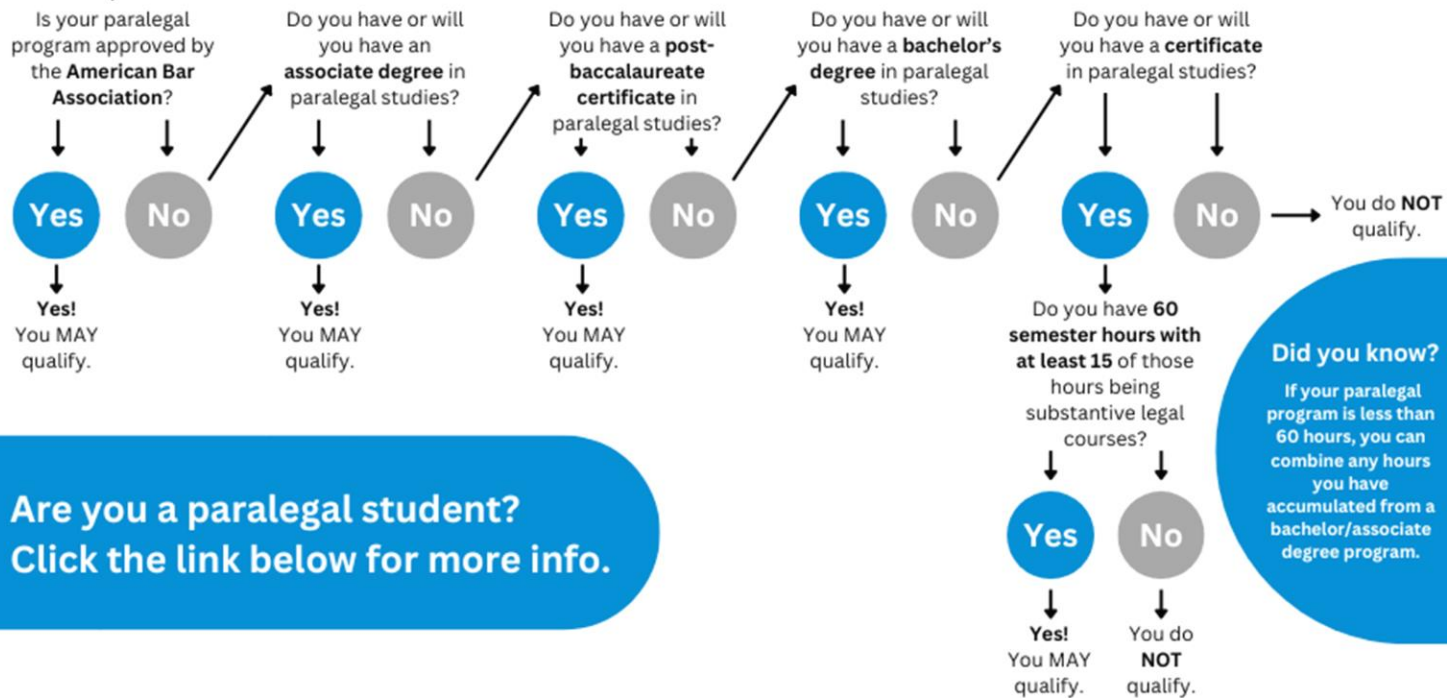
Is your paralegal program approved by the **American Bar Association**?

Yes

Yes! You MAY qualify.

No

Do you have or will you have an **associate degree** in paralegal studies?

Yes

Yes! You MAY qualify.

No

Do you have or will you have a **post-baccalaureate certificate** in paralegal studies?

Yes

Yes! You MAY qualify.

No

Do you have or will you have a **bachelor's degree** in paralegal studies?

Yes

Yes! You MAY qualify.

No

Do you have or will you have a **certificate** in paralegal studies?

Yes

Do you have **60 semester hours with at least 15** of those hours being substantive legal courses?

Yes

Yes! You MAY qualify.

No

You do **NOT** qualify.

No

You do **NOT** qualify.

Did you know?

If your paralegal program is less than 60 hours, you can combine any hours you have accumulated from a bachelor/associate degree program.

Are you a paralegal student? Click the link below for more info.